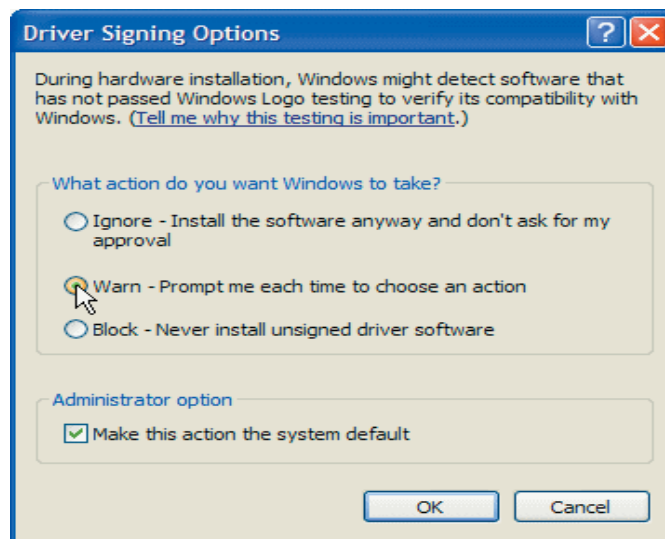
Driver Signing Options

During hardware installation, Windows might detect software that has not passed Windows Logo testing to verify its compatibility with Windows. (Tell me why this testing is important.)

What action do you want Windows to take?

Ignore - Install the software anyway and don't ask for my approval

Warn - Prompt me each time to choose an action

Block - Never install unsigned driver software

Administrator option

Make this action the system default

OK

Cancel